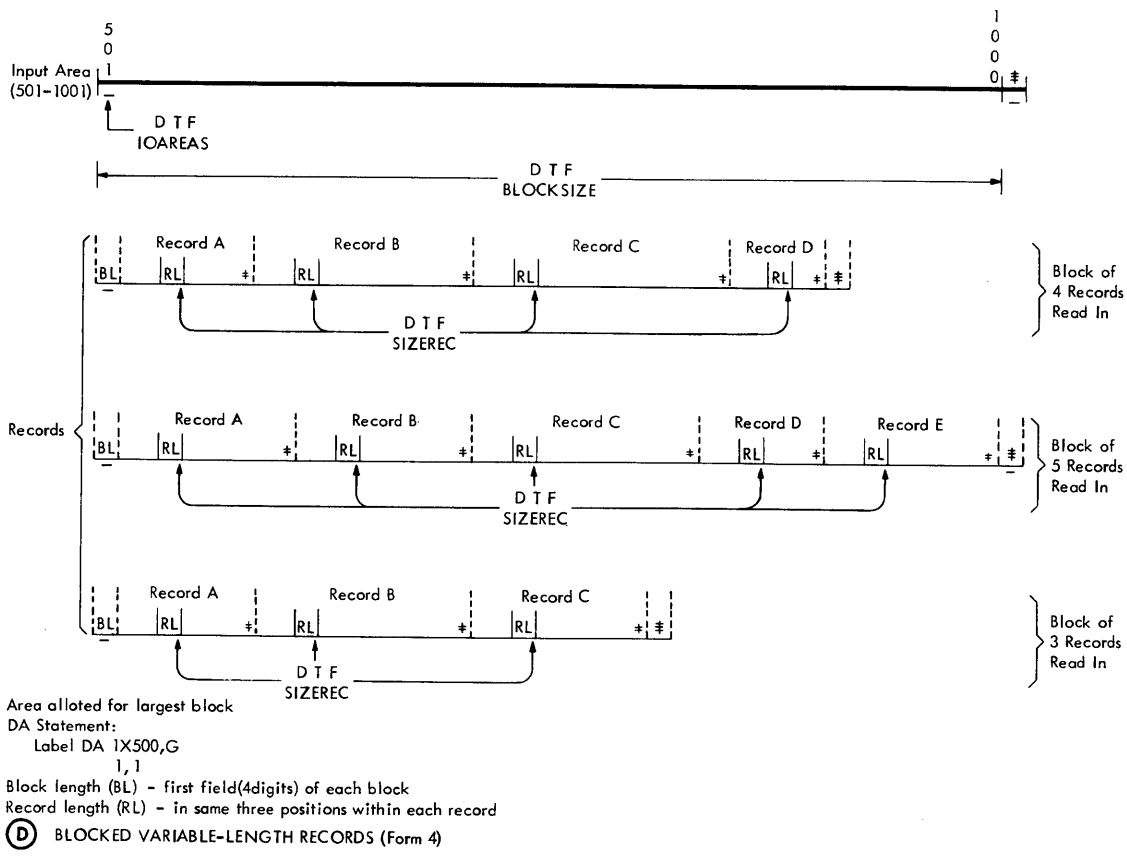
5
0
1

1
0
0
0

Input Area (501-1001)

‡

DTF IOAREAS

DTF BLOCKSIZE

Records

BL Record A RL ‡ Record B RL ‡ Record C RL ‡ Record D RL ‡ ‡

DTF SIZEREC

Block of 4 Records Read In

BL Record A RL ‡ Record B RL ‡ Record C RL ‡ Record D RL ‡ Record E RL ‡ ‡

DTF SIZEREC

Block of 5 Records Read In

BL Record A RL ‡ Record B RL ‡ Record C RL ‡ ‡

DTF SIZEREC

Block of 3 Records Read In

Area alloted for largest block
DA Statement:
Label DA 1X500,G
1, 1
Block length (BL) - first field(4digits) of each block
Record length (RL) - in same three positions within each record

(D) BLOCKED VARIABLE-LENGTH RECORDS (Form 4)